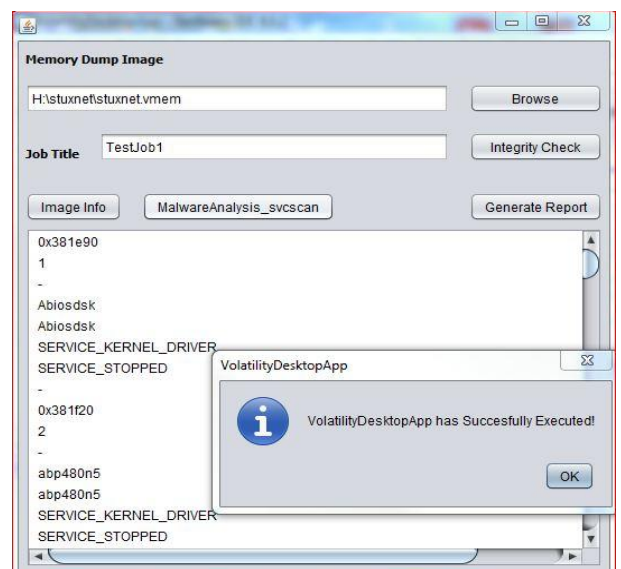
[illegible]

Memory Dump Image

H:\stuxnet\stuxnet.vmem

Browse

Job Title

TestJob1

Integrity Check

Image Info

MalwareAnalysis_svcscan

Generate Report

0x381e90
1
-
Abiosdsk
Abiosdsk
SERVICE_KERNEL_DRIVER
SERVICE_STOPPED
-
0x381f20
2
-
abp480n5
abp480n5
SERVICE_KERNEL_DRIVER
SERVICE_STOPPED

VolatilityDesktopApp

VolatilityDesktopApp has Succesfully Executed!

OK